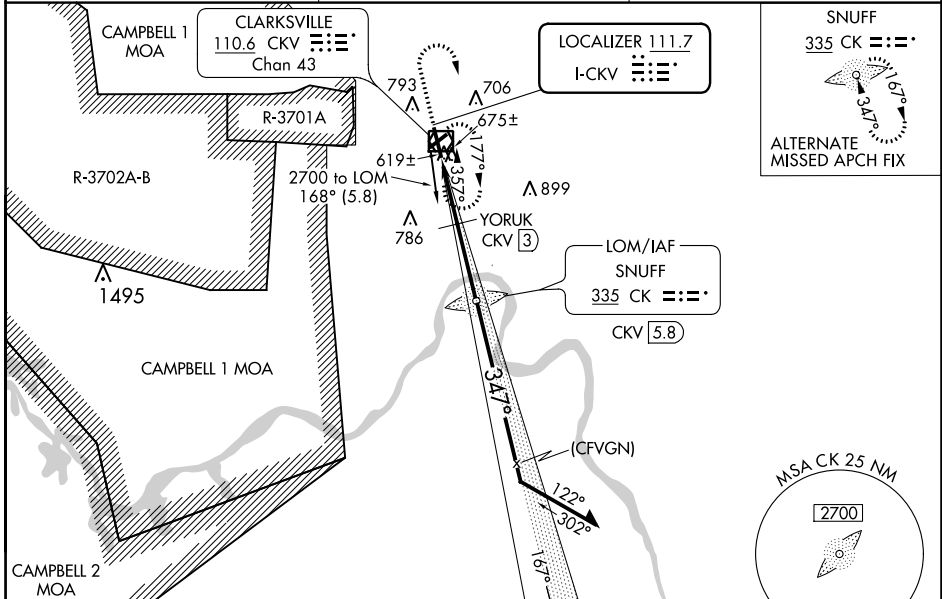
CAMPBELL 1 MOA

CLARKSVILLE
110.6 CKV
Chan 43

LOCALIZER 111.7
I-CKV

SNUFF
335 CK
167°
347°
ALTERNATE MISSED APCH FIX

793
706
675±
R-3701A
619±
177°
357°
R-3702A-B
2700 to LOM
168° (5.8)
899
786
YORUK
CKV 3

1495

LOM/IAF
SNUFF
335 CK
CKV 5.8

CAMPBELL 1 MOA

347°

(CFVGN)

122°
302°
167°

MSA CK 25 NM
2700

CAMPBELL 2 MOA